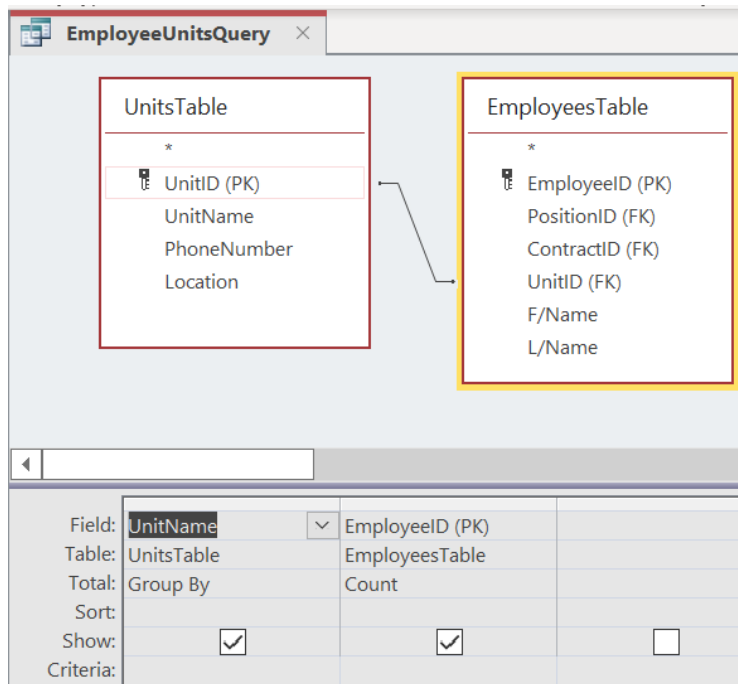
EmployeeUnitsQuery

UnitsTable
*
UnitID (PK)
UnitName
PhoneNumber
Location

EmployeesTable
*
EmployeeID (PK)
PositionID (FK)
ContractID (FK)
UnitID (FK)
F/Name
L/Name

| | | | |
|---|---|---|---|
| Field: | UnitName | EmployeeID (PK) | |
| Table: | UnitsTable | EmployeesTable | |
| Total: | Group By | Count | |
| Sort: | | | |
| Show: | ☑ | ☑ | ☐ |
| Criteria: | | | |